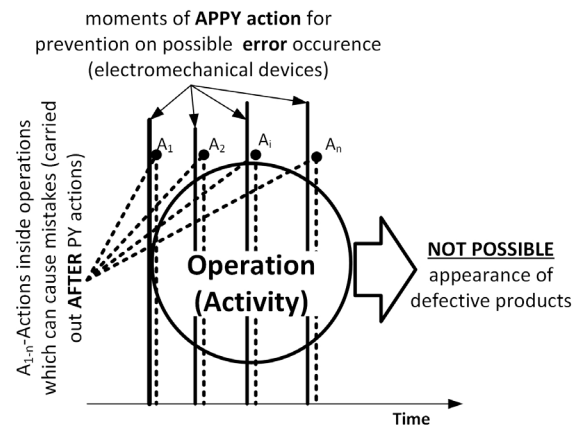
moments of **APPY action** for prevention on possible **error** occurence (electromechanical devices)

$A_1$ $A_2$ $A_i$ $A_n$

$A_{1-n}$-Actions inside operations which can cause mistakes (carried out **AFTER** PY actions)

**Operation (Activity)**

**NOT POSSIBLE** appearance of defective products

**Time**